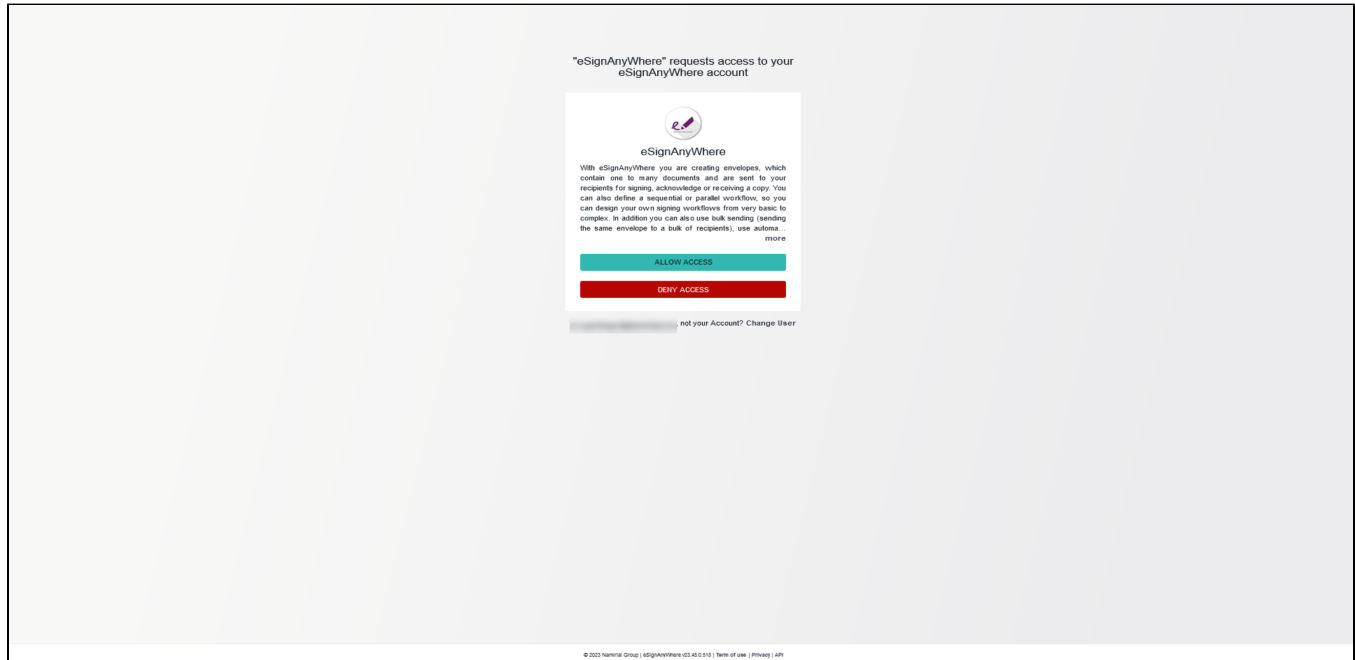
"eSignAnyWhere" requests access to your eSignAnyWhere account

eSignAnyWhere

With eSignAnyWhere you are creating envelopes, which contain one to many documents and are sent to your recipients for signing, acknowledge or receiving a copy. You can also define a sequential or parallel workflow, so you can design your own signing workflows from very basic to complex. In addition you can also use bulk sending (sending the same envelope to a bulk of recipients), use automa... more

ALLOW ACCESS

DENY ACCESS

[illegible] not your Account? Change User

© 2023 Namirial Group | eSignAnyWhere v23.45.0.510 | Term of use | Privacy | API